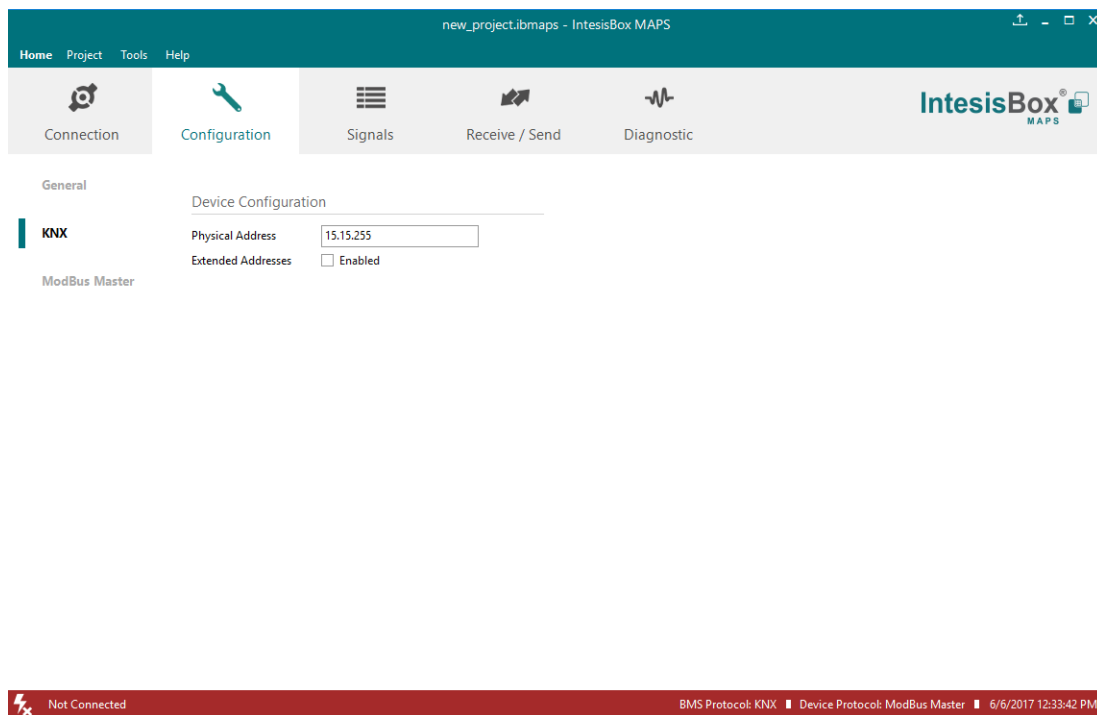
new_project.ibmaps - IntesisBox MAPS

Home Project Tools Help

Connection
Configuration
Signals
Receive / Send
Diagnostic

IntesisBox®
MAPS

General

KNX

ModBus Master

Device Configuration

Physical Address 15.15.255
Extended Addresses Enabled

Not Connected

BMS Protocol: KNX Device Protocol: ModBus Master 6/6/2017 12:33:42 PM